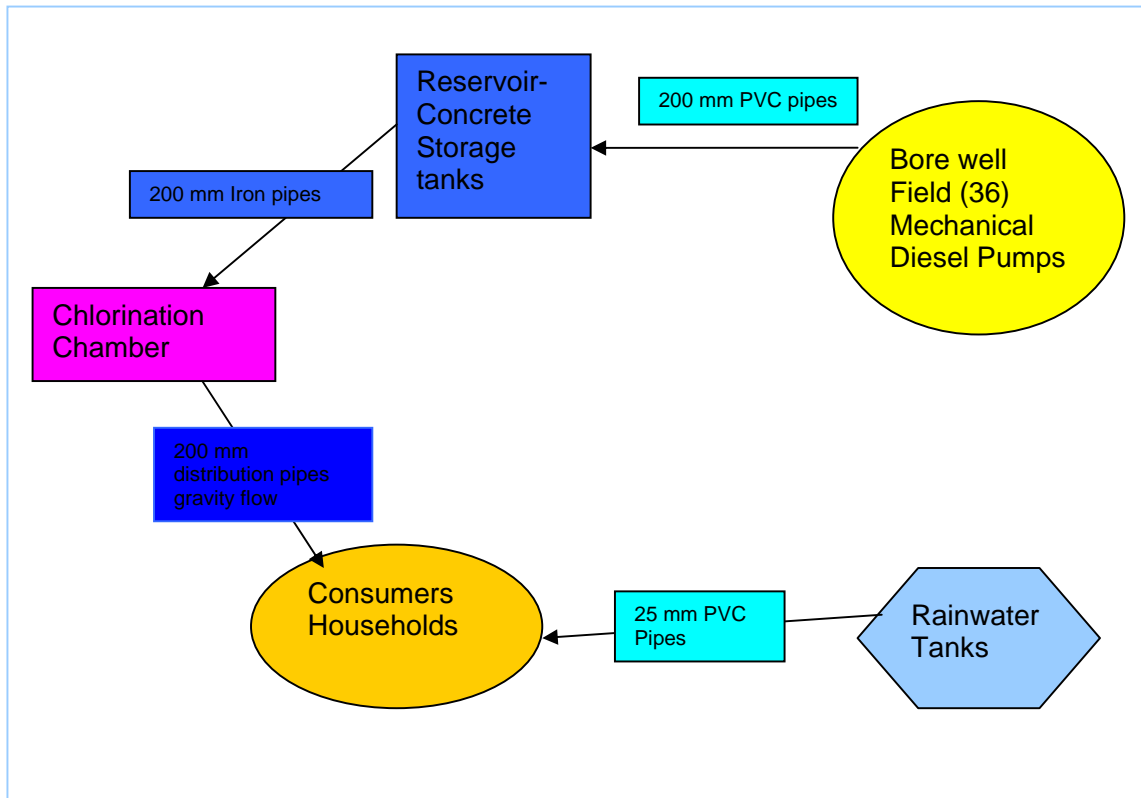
Reservoir-Concrete Storage tanks

200 mm PVC pipes

Bore well Field (36) Mechanical Diesel Pumps

200 mm Iron pipes

Chlorination Chamber

200 mm distribution pipes gravity flow

Consumers Households

25 mm PVC Pipes

Rainwater Tanks